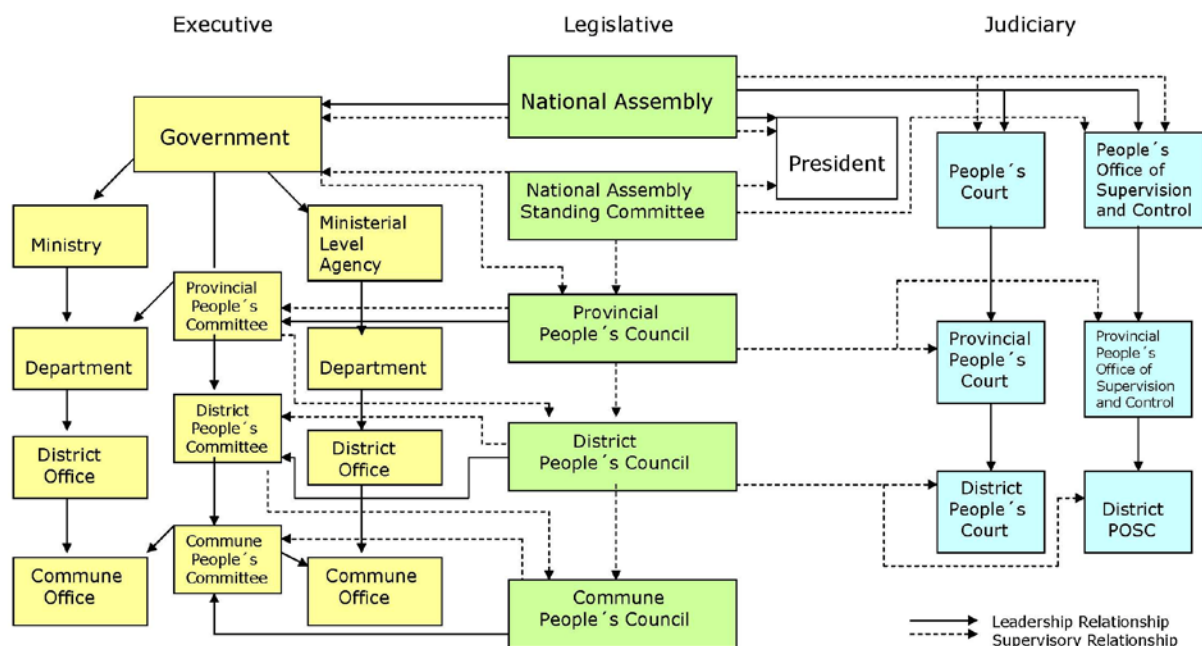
Executive

Legislative

Judiciary

National Assembly

Government

President

National Assembly Standing Committee

People´s Court

People´s Office of Supervision and Control

Ministry

Ministerial Level Agency

Provincial People´s Committee

Provincial People´s Council

Department

Department

Provincial People´s Court

Provincial People´s Office of Supervision and Control

District People´s Committee

District Office

District Office

District People´s Council

District People´s Court

District POSC

Commune Office

Commune People´s Committee

Commune Office

Commune People´s Council

Leadership Relationship

Supervisory Relationship